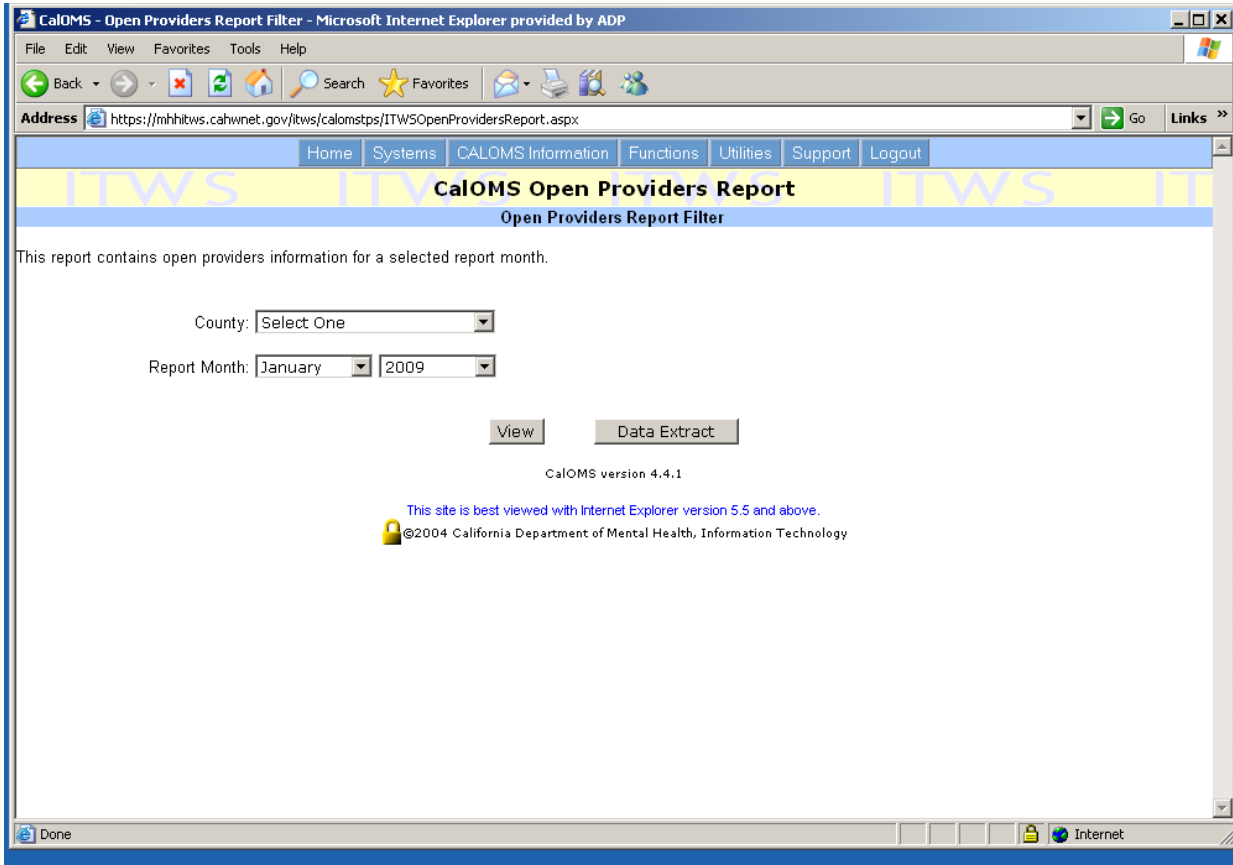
CalOMS - Open Providers Report Filter - Microsoft Internet Explorer provided by ADP

File Edit View Favorites Tools Help

Back Search Favorites

Address https://mhhitws.cahwnet.gov/itws/calomstps/ITWSOpenProvidersReport.aspx Go Links

Home Systems CALOMS Information Functions Utilities Support Logout

ITWS ITWS ITWS IT

CalOMS Open Providers Report

Open Providers Report Filter

This report contains open providers information for a selected report month.

County: Select One

Report Month: January 2009

View Data Extract

CalOMS version 4.4.1

This site is best viewed with Internet Explorer version 5.5 and above.

©2004 California Department of Mental Health, Information Technology

Done Internet